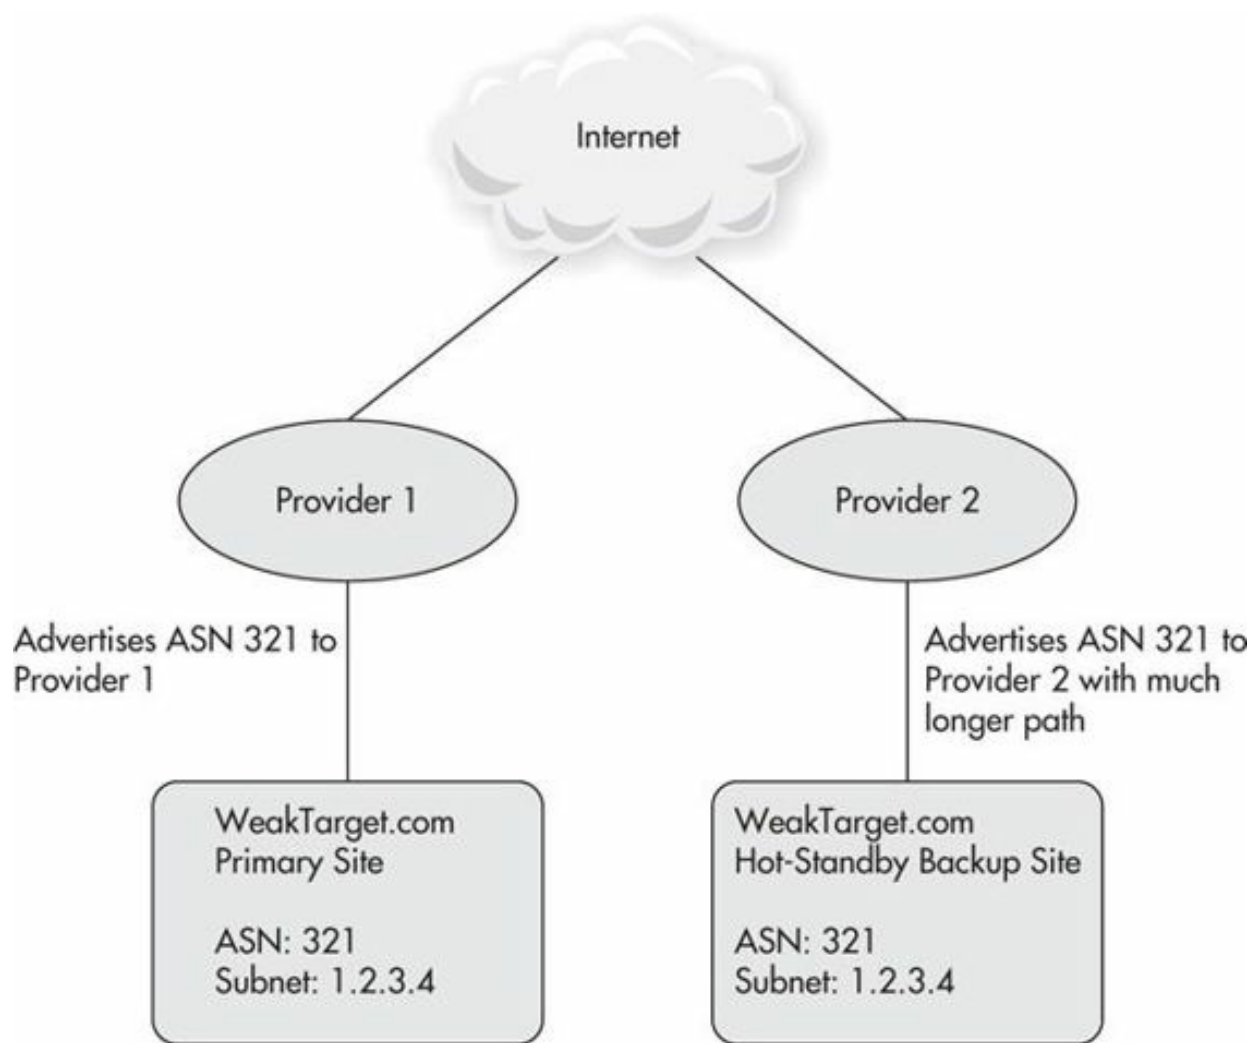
Internet

Provider 1

Provider 2

Advertises ASN 321 to Provider 1

Advertises ASN 321 to Provider 2 with much longer path

WeakTarget.com
Primary Site

ASN: 321
Subnet: 1.2.3.4

WeakTarget.com
Hot-Standby Backup Site

ASN: 321
Subnet: 1.2.3.4